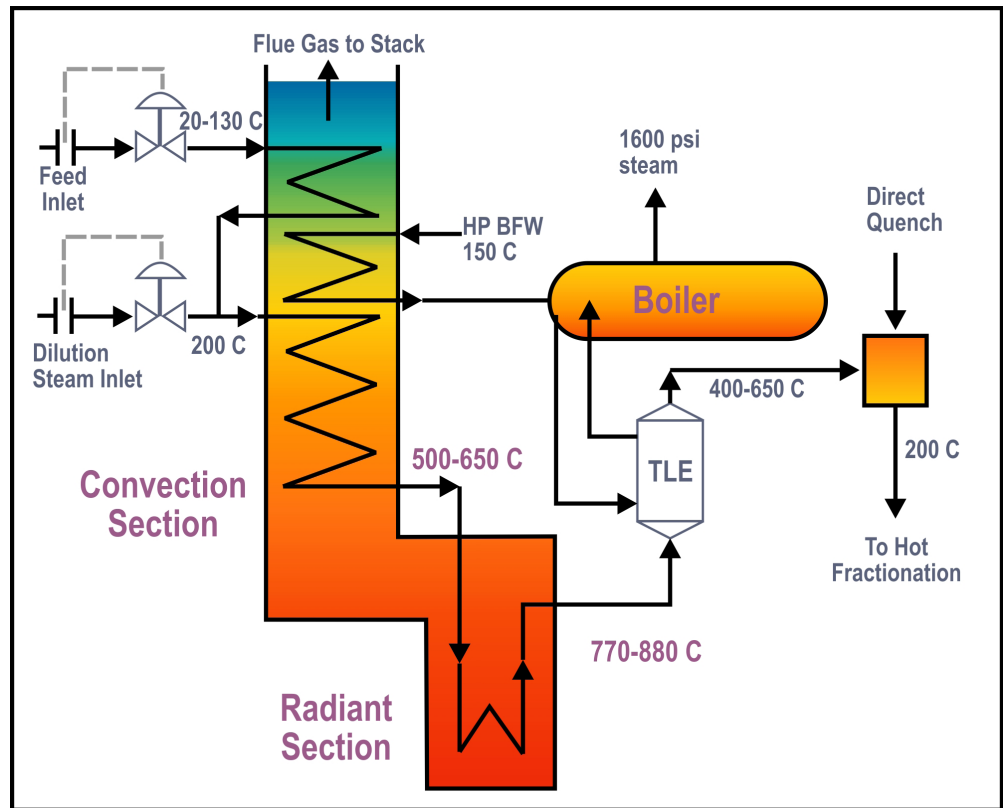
Flue Gas to Stack

20-130 C

Feed Inlet

1600 psi steam

Direct Quench

HP BFW 150 C

Boiler

Dilution Steam Inlet

200 C

400-650 C

TLE

200 C

500-650 C

Convection Section

To Hot Fractionation

770-880 C

Radiant Section